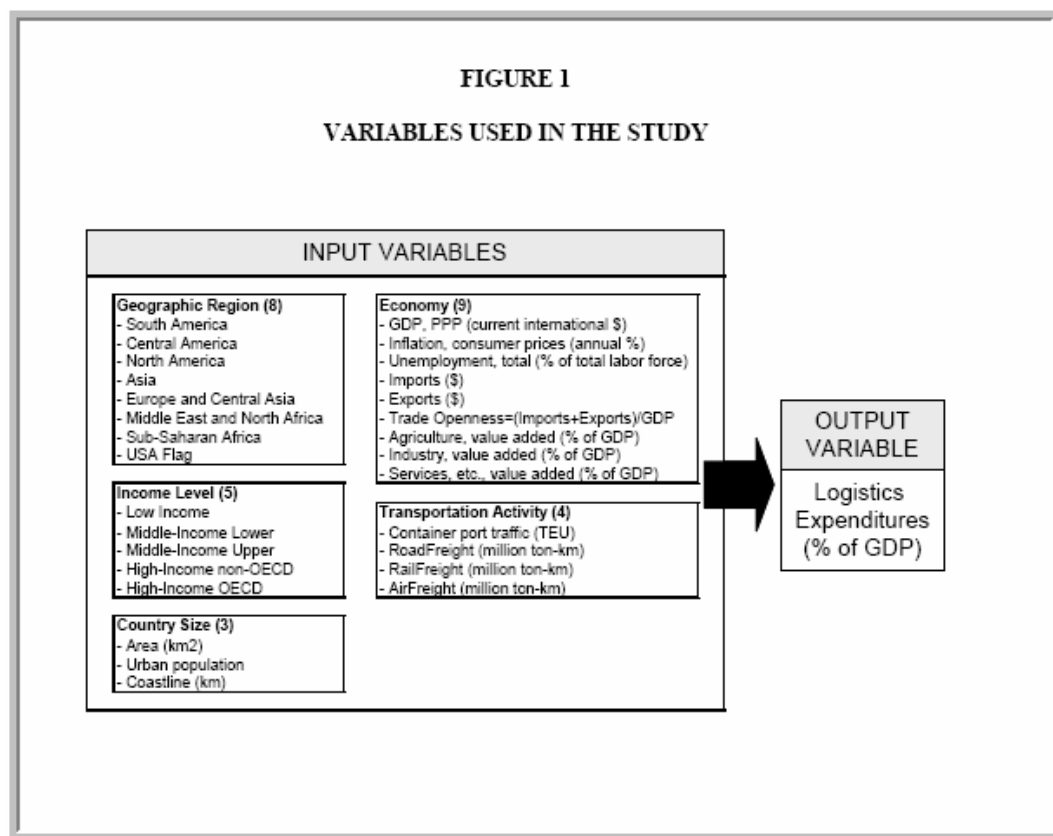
FIGURE 1

VARIABLES USED IN THE STUDY

INPUT VARIABLES

Geographic Region (8)
- South America
- Central America
- North America
- Asia
- Europe and Central Asia
- Middle East and North Africa
- Sub-Saharan Africa
- USA Flag

Income Level (5)
- Low Income
- Middle-Income Lower
- Middle-Income Upper
- High-Income non-OECD
- High-Income OECD

Country Size (3)
- Area (km2)
- Urban population
- Coastline (km)

Economy (9)
- GDP, PPP (current international $)
- Inflation, consumer prices (annual %)
- Unemployment, total (% of total labor force)
- Imports ($)
- Exports ($)
- Trade Openness=(Imports+Exports)/GDP
- Agriculture, value added (% of GDP)
- Industry, value added (% of GDP)
- Services, etc., value added (% of GDP)

Transportation Activity (4)
- Container port traffic (TEU)
- RoadFreight (million ton-km)
- RailFreight (million ton-km)
- AirFreight (million ton-km)

OUTPUT VARIABLE

Logistics Expenditures (% of GDP)